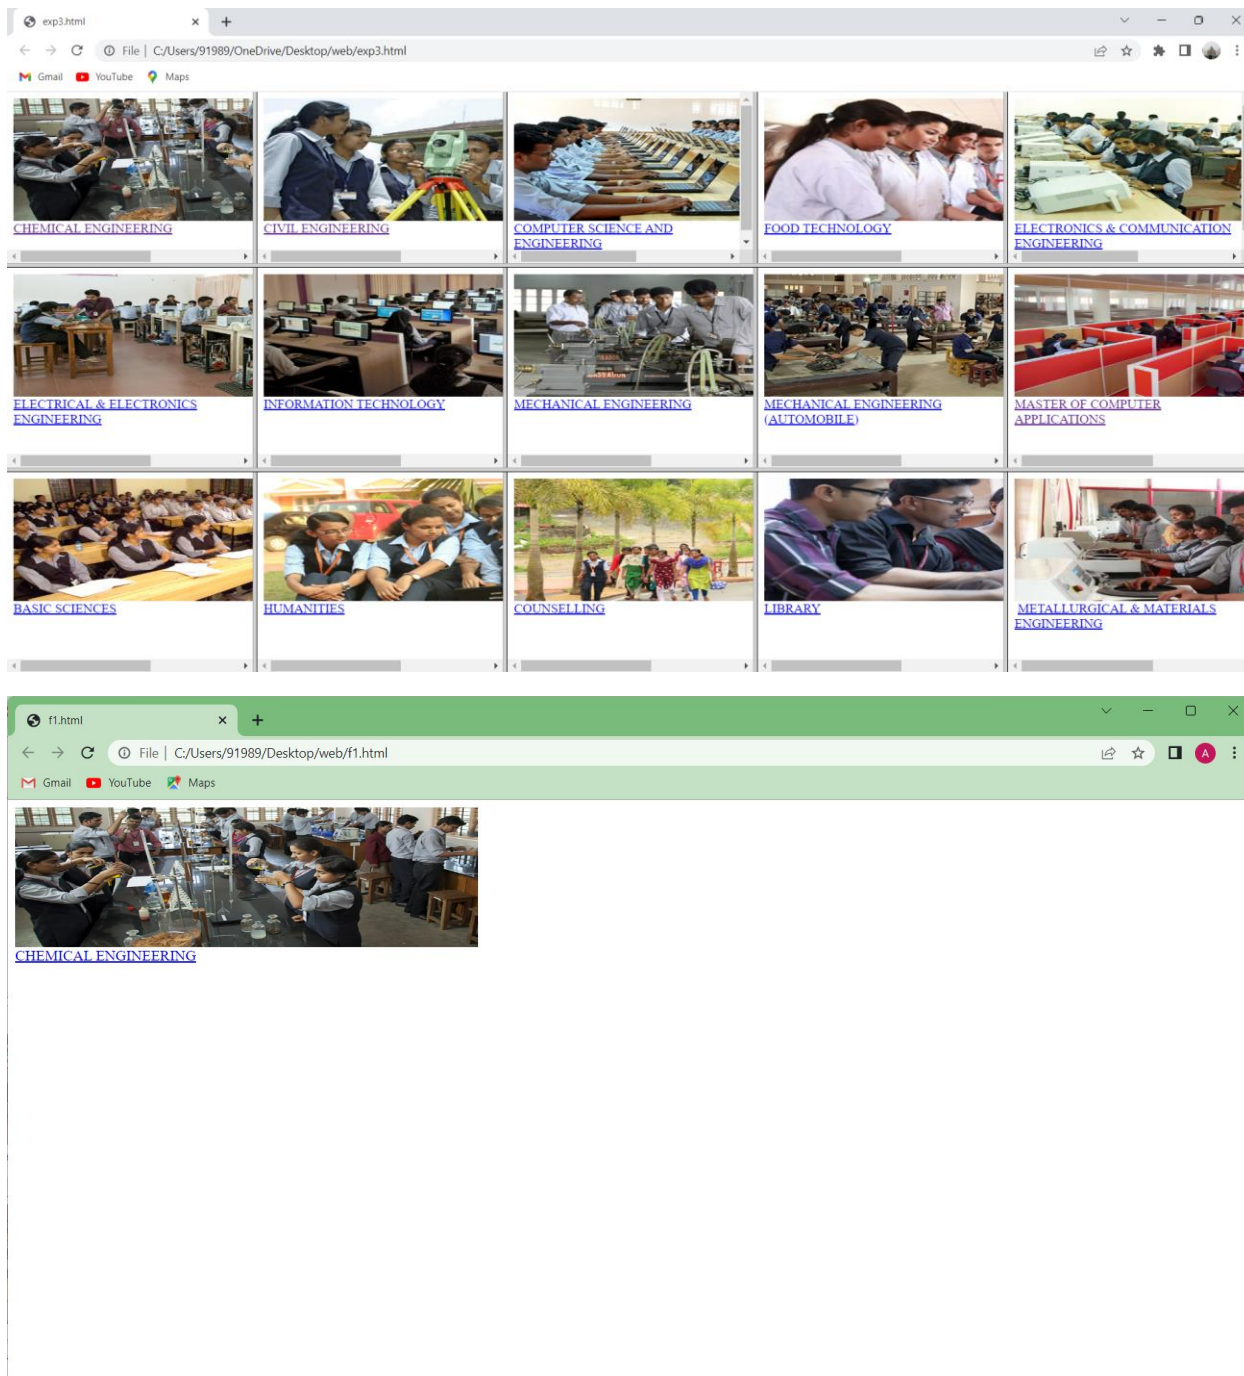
exp3.html

File | C:/Users/91989/OneDrive/Desktop/web/exp3.html

Gmail YouTube Maps

CHEMICAL ENGINEERING

CIVIL ENGINEERING

COMPUTER SCIENCE AND ENGINEERING

FOOD TECHNOLOGY

ELECTRONICS & COMMUNICATION ENGINEERING

ELECTRICAL & ELECTRONICS ENGINEERING

INFORMATION TECHNOLOGY

MECHANICAL ENGINEERING

MECHANICAL ENGINEERING (AUTOMOBILE)

MASTER OF COMPUTER APPLICATIONS

BASIC SCIENCES

HUMANITIES

COUNSELLING

LIBRARY

METALLURGICAL & MATERIALS ENGINEERING

f1.html

File | C:/Users/91989/Desktop/web/f1.html

Gmail YouTube Maps

A

CHEMICAL ENGINEERING